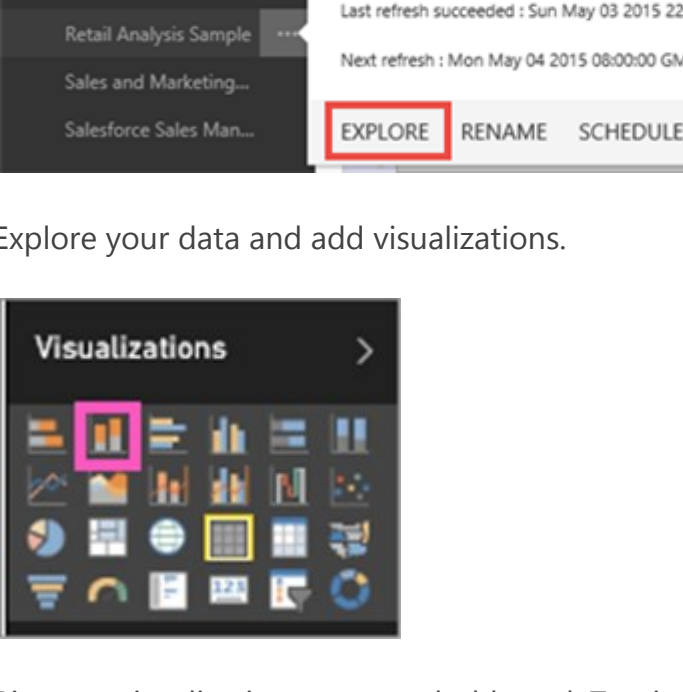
Retail Analysis Sample

Sales and Marketing...

Salesforce Sales Man...

Last refresh succeeded : Sun May 03 2015 22

Next refresh : Mon May 04 2015 08:00:00 GM

EXPLORE RENAME SCHEDULE

Explore your data and add visualizations.

Visualizations

123